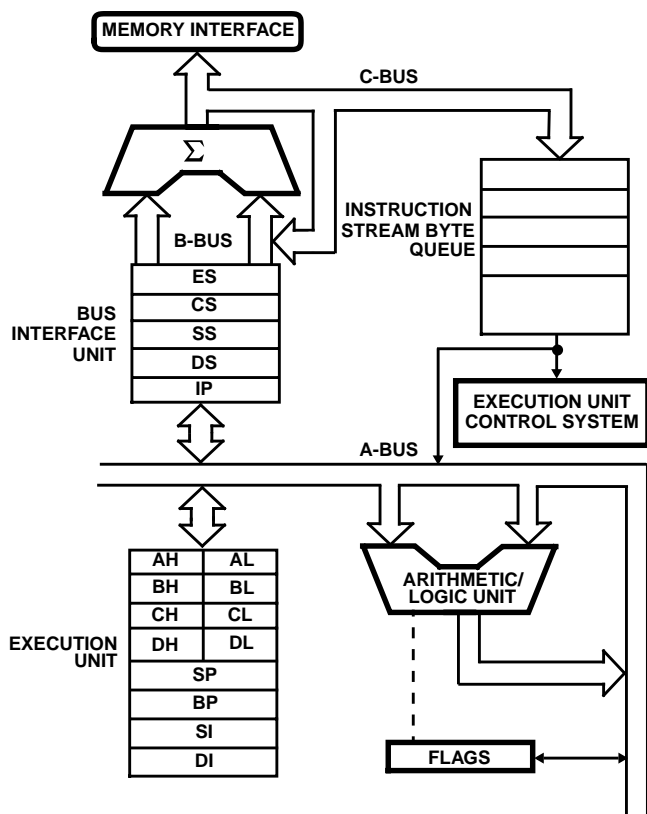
MEMORY INTERFACE

C-BUS

$\Sigma$

B-BUS

INSTRUCTION STREAM BYTE QUEUE

ES
CS
SS
DS
IP

BUS INTERFACE UNIT

EXECUTION UNIT CONTROL SYSTEM

A-BUS

| AH | AL |
|---|---|
| BH | BL |
| CH | CL |
| DH | DL |
| SP | |
| BP | |
| SI | |
| DI | |

EXECUTION UNIT

ARITHMETIC/ LOGIC UNIT

FLAGS